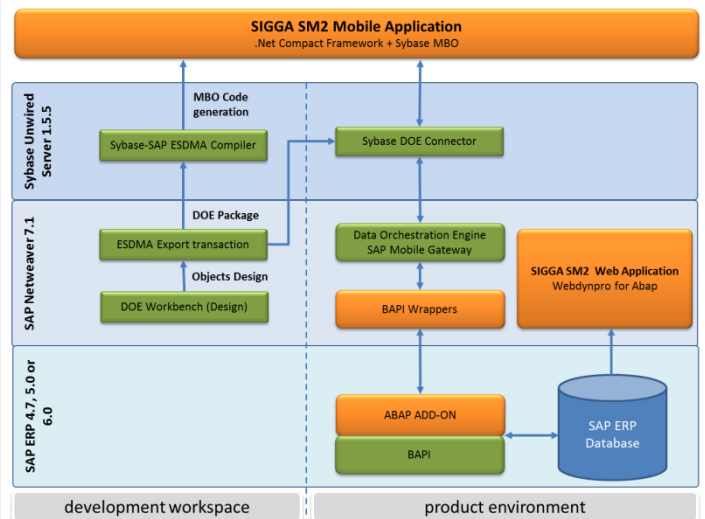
SIGGA SM2 Mobile Application
.Net Compact Framework + Sybase MBO

Sybase Unwired Server 1.5.5

MBO Code generation

Sybase-SAP ESDMA Compiler

Sybase DOE Connector

SAP Netweaver 7.1

DOE Package

ESDMA Export transaction

Objects Design

DOE Workbench (Design)

Data Orchestration Engine
SAP Mobile Gateway

BAPI Wrappers

SIGGA SM2 Web Application
Webdynpro for Abap

SAP ERP 4.7, 5.0 or 6.0

ABAP ADD-ON

BAPI

SAP ERP
Database

development workspace

product environment